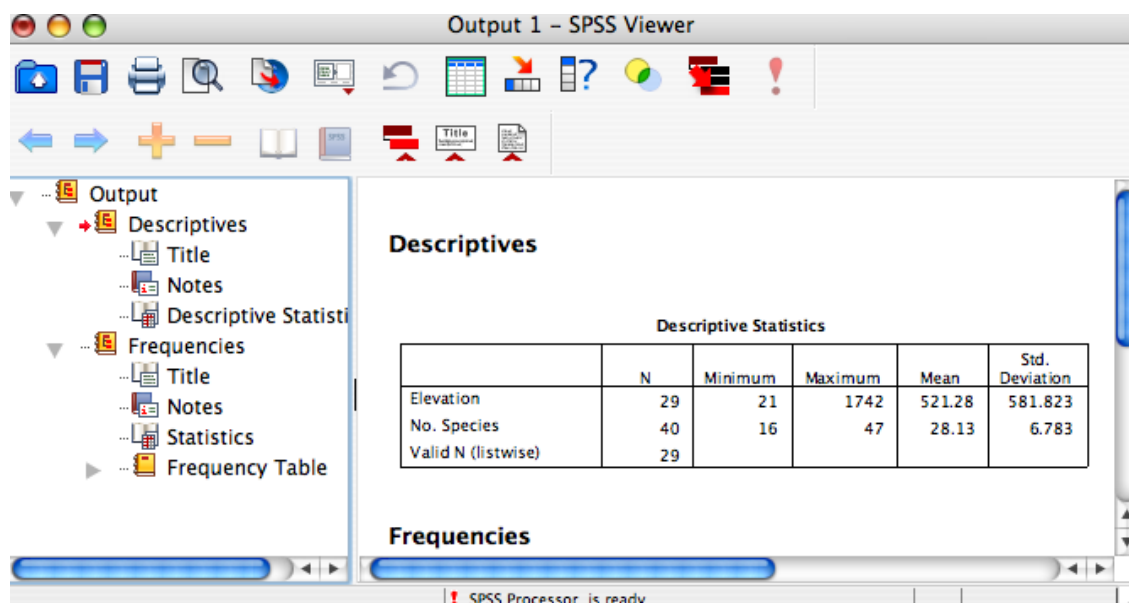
Output 1 – SPSS Viewer

Title

Output
Descriptives
Title
Notes
Descriptive Statisti
Frequencies
Title
Notes
Statistics
Frequency Table

Descriptives

Descriptive Statistics

| | N | Minimum | Maximum | Mean | Std. Deviation |
|---|---|---|---|---|---|
| Elevation | 29 | 21 | 1742 | 521.28 | 581.823 |
| No. Species | 40 | 16 | 47 | 28.13 | 6.783 |
| Valid N (listwise) | 29 | | | | |

Frequencies

SPSS Processor is ready